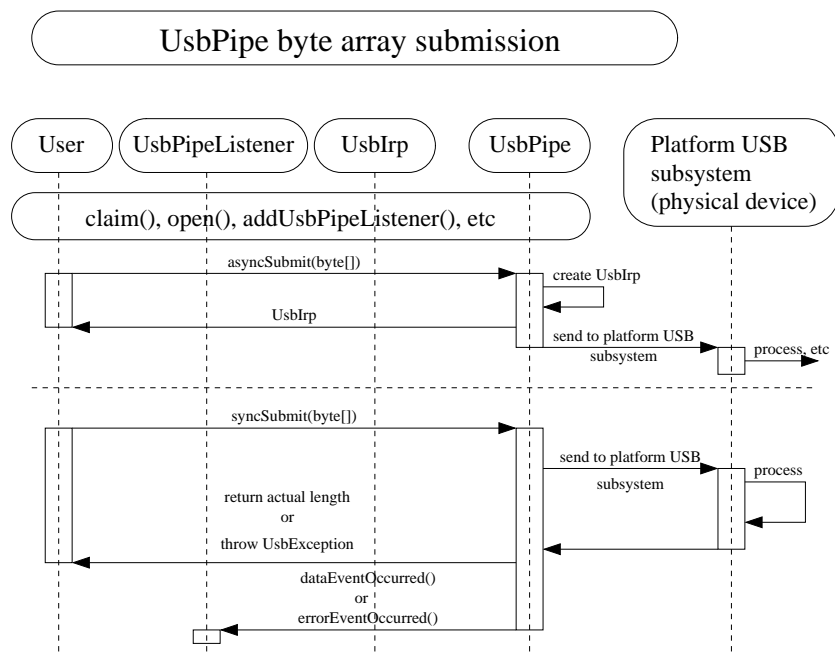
UsbPipe byte array submission

User

UsbPipeListener

UsbIrp

UsbPipe

Platform USB subsystem (physical device)

claim(), open(), addUsbPipeListener(), etc

asyncSubmit(byte[])

create UsbIrp

UsbIrp

send to platform USB subsystem

process, etc

syncSubmit(byte[])

send to platform USB subsystem

process

return actual length or throw UsbException

dataEventOccurred() or errorEventOccurred()